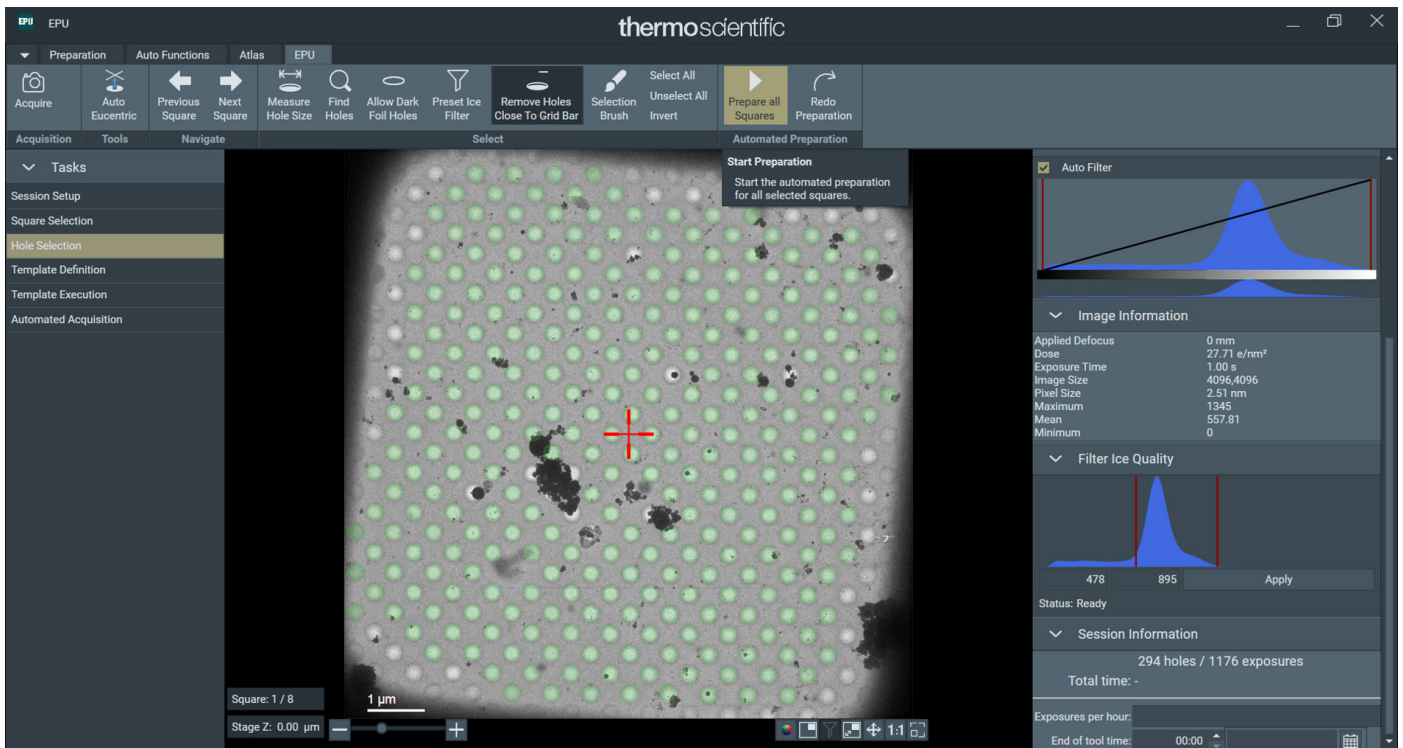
EPU EPU

thermoscientific

Preparation Auto Functions Atlas EPU

Acquire
Auto Eucentric
Previous Square
Next Square
Measure Hole Size
Find Holes
Allow Dark Foil Holes
Preset Ice Filter
Remove Holes Close To Grid Bar
Selection Brush
Select All
Unselect All
Invert
Prepare all Squares
Redo Preparation

Acquisition Tools Navigate Select Automated Preparation

Start Preparation
Start the automated preparation for all selected squares.

Tasks
Session Setup
Square Selection
Hole Selection
Template Definition
Template Execution
Automated Acquisition

Square: 1 / 8
1 µm
Stage Z: 0.00 µm

1:1

Auto Filter

Image Information
| | |
|---|---|
| Applied Defocus | 0 mm |
| Dose | 27.71 e/nm² |
| Exposure Time | 1.00 s |
| Image Size | 4096,4096 |
| Pixel Size | 2.51 nm |
| Maximum | 1345 |
| Mean | 557.81 |
| Minimum | 0 |

Filter Ice Quality
478 895 Apply
Status: Ready

Session Information
294 holes / 1176 exposures
Total time: -

Exposures per hour:
End of tool time: 00:00